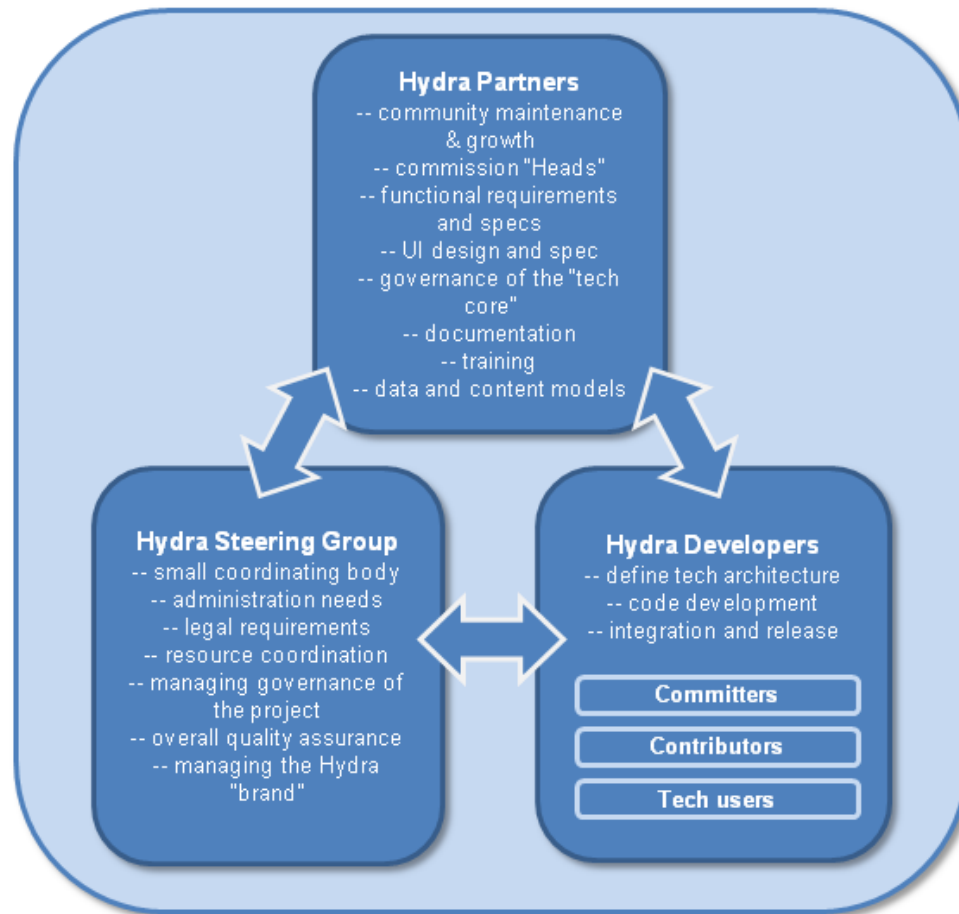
**Hydra Partners**
-- community maintenance & growth
-- commission "Heads"
-- functional requirements and specs
-- UI design and spec
-- governance of the "tech core"
-- documentation
-- training
-- data and content models

**Hydra Steering Group**
-- small coordinating body
-- administration needs
-- legal requirements
-- resource coordination
-- managing governance of the project
-- overall quality assurance
-- managing the Hydra "brand"

**Hydra Developers**
-- define tech architecture
-- code development
-- integration and release

Committers

Contributors

Tech users